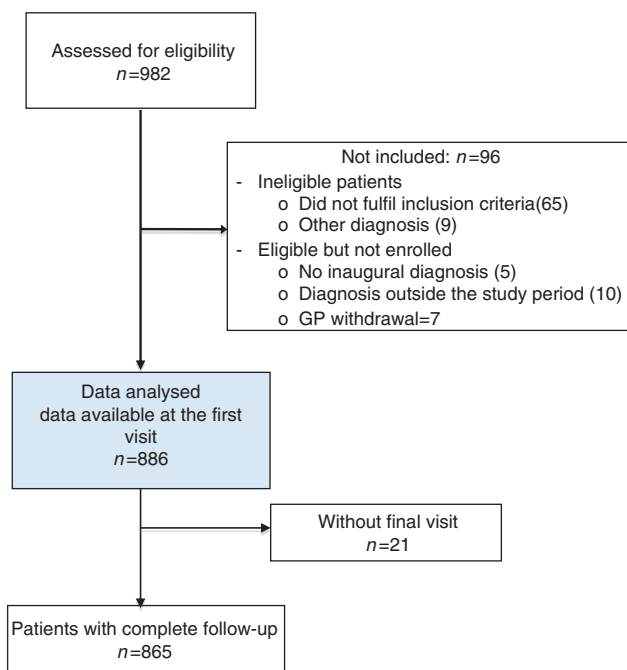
Assessed for eligibility
$n$=982

Not included: $n$=96
- Ineligible patients
o Did not fulfil inclusion criteria(65)
o Other diagnosis (9)
- Eligible but not enrolled
o No inaugural diagnosis (5)
o Diagnosis outside the study period (10)
o GP withdrawal=7

Data analysed
data available at the first visit
$n$=886

Without final visit
$n$=21

Patients with complete follow-up
$n$=865